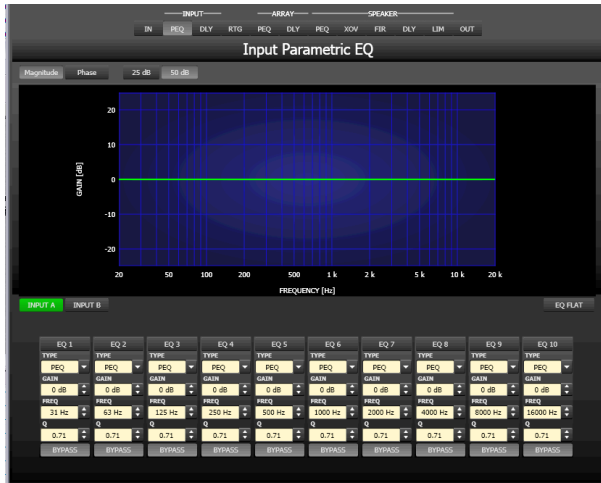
INPUT ARRAY SPEAKER

IN PEQ DLY RTG PEQ DLY PEQ XOV FIR DLY LIM OUT

Input Parametric EQ

Magnitude Phase 25 dB 50 dB

20
10
0
-10
-20

GAIN [dB]

20 50 100 200 500 1 k 2 k 5 k 10 k 20 k

FREQUENCY [Hz]

INPUT A INPUT B EQ FLAT

| EQ 1 | EQ 2 | EQ 3 | EQ 4 | EQ 5 | EQ 6 | EQ 7 | EQ 8 | EQ 9 | EQ 10 |
|---|---|---|---|---|---|---|---|---|---|
| TYPE | TYPE | TYPE | TYPE | TYPE | TYPE | TYPE | TYPE | TYPE | TYPE |
| PEQ | PEQ | PEQ | PEQ | PEQ | PEQ | PEQ | PEQ | PEQ | PEQ |
| GAIN | GAIN | GAIN | GAIN | GAIN | GAIN | GAIN | GAIN | GAIN | GAIN |
| 0 dB | 0 dB | 0 dB | 0 dB | 0 dB | 0 dB | 0 dB | 0 dB | 0 dB | 0 dB |
| FREQ | FREQ | FREQ | FREQ | FREQ | FREQ | FREQ | FREQ | FREQ | FREQ |
| 31 Hz | 63 Hz | 125 Hz | 250 Hz | 500 Hz | 1000 Hz | 2000 Hz | 4000 Hz | 8000 Hz | 16000 Hz |
| Q | Q | Q | Q | Q | Q | Q | Q | Q | Q |
| 0.71 | 0.71 | 0.71 | 0.71 | 0.71 | 0.71 | 0.71 | 0.71 | 0.71 | 0.71 |
| BYPASS | BYPASS | BYPASS | BYPASS | BYPASS | BYPASS | BYPASS | BYPASS | BYPASS | BYPASS |